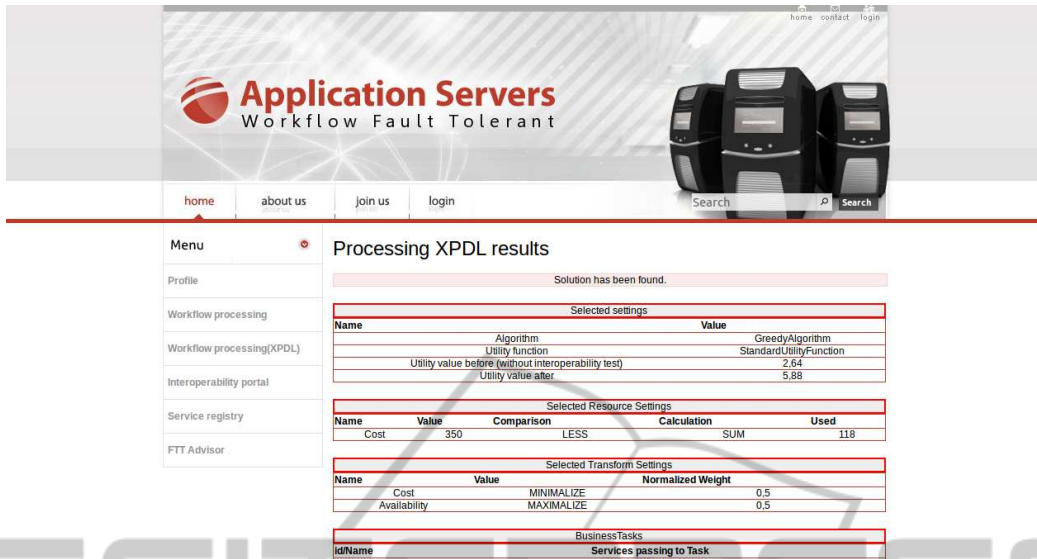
home contact login

Application Servers
Workflow Fault Tolerant

home about us join us login

Search Search

Menu

Profile

Workflow processing

Workflow processing(XPDL)

Interoperability portal

Service registry

FTT Advisor

Processing XPDL results

Solution has been found.

Selected settings

| Name | Value |
|---|---|
| Algorithm | GreedyAlgorithm |
| Utility function | StandardUtilityFunction |
| Utility value before (without interoperability test) | 2,64 |
| Utility value after | 5,88 |

Selected Resource Settings

| Name | Value | Comparison | Calculation | Used |
|---|---|---|---|---|
| Cost | 350 | LESS | SUM | 118 |

Selected Transform Settings

| Name | Value | Normalized Weight |
|---|---|---|
| Cost | MINIMALIZE | 0,5 |
| Availability | MAXIMALIZE | 0,5 |

BusinessTasks

| id/Name | Services passing to Task |
|---|---|